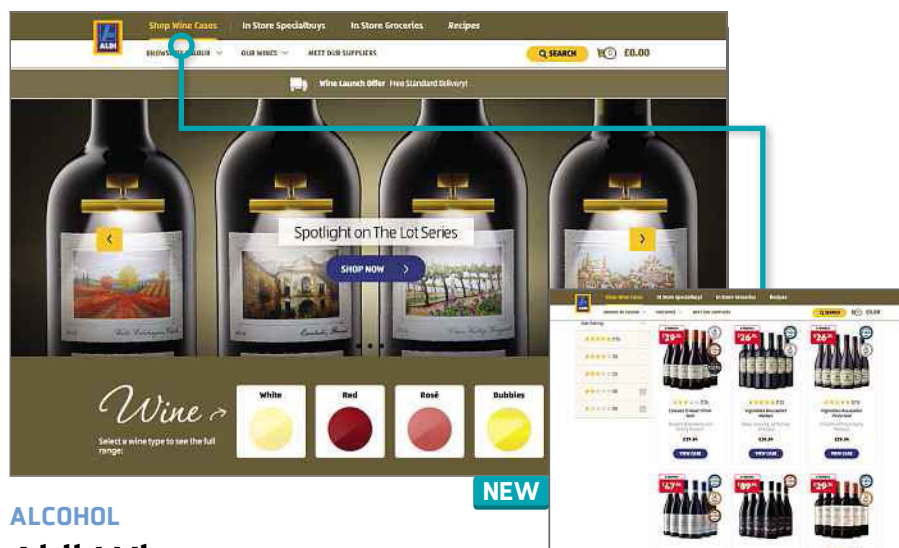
ALDI

Shop Wine Cases | In Store Specialbuys | In Store Groceries | Recipes

BROWSE BY COLOUR | OUR WINES | MEET OUR SUPPLIERS

SEARCH

£0.00

Wine Launch Offer Free Standard Delivery!

Spotlight on The Lot Series

SHOP NOW

Wine

Select a wine type to see the full range:

White

Red

Rosé

Bubbles

NEW

ALCOHOL

Shop Wine Cases | In Store Specialbuys | In Store Groceries | Recipes

£29.94

£26.94

£26.94

VIEW CASE

VIEW CASE

VIEW CASE

£47.94

£89.94

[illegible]